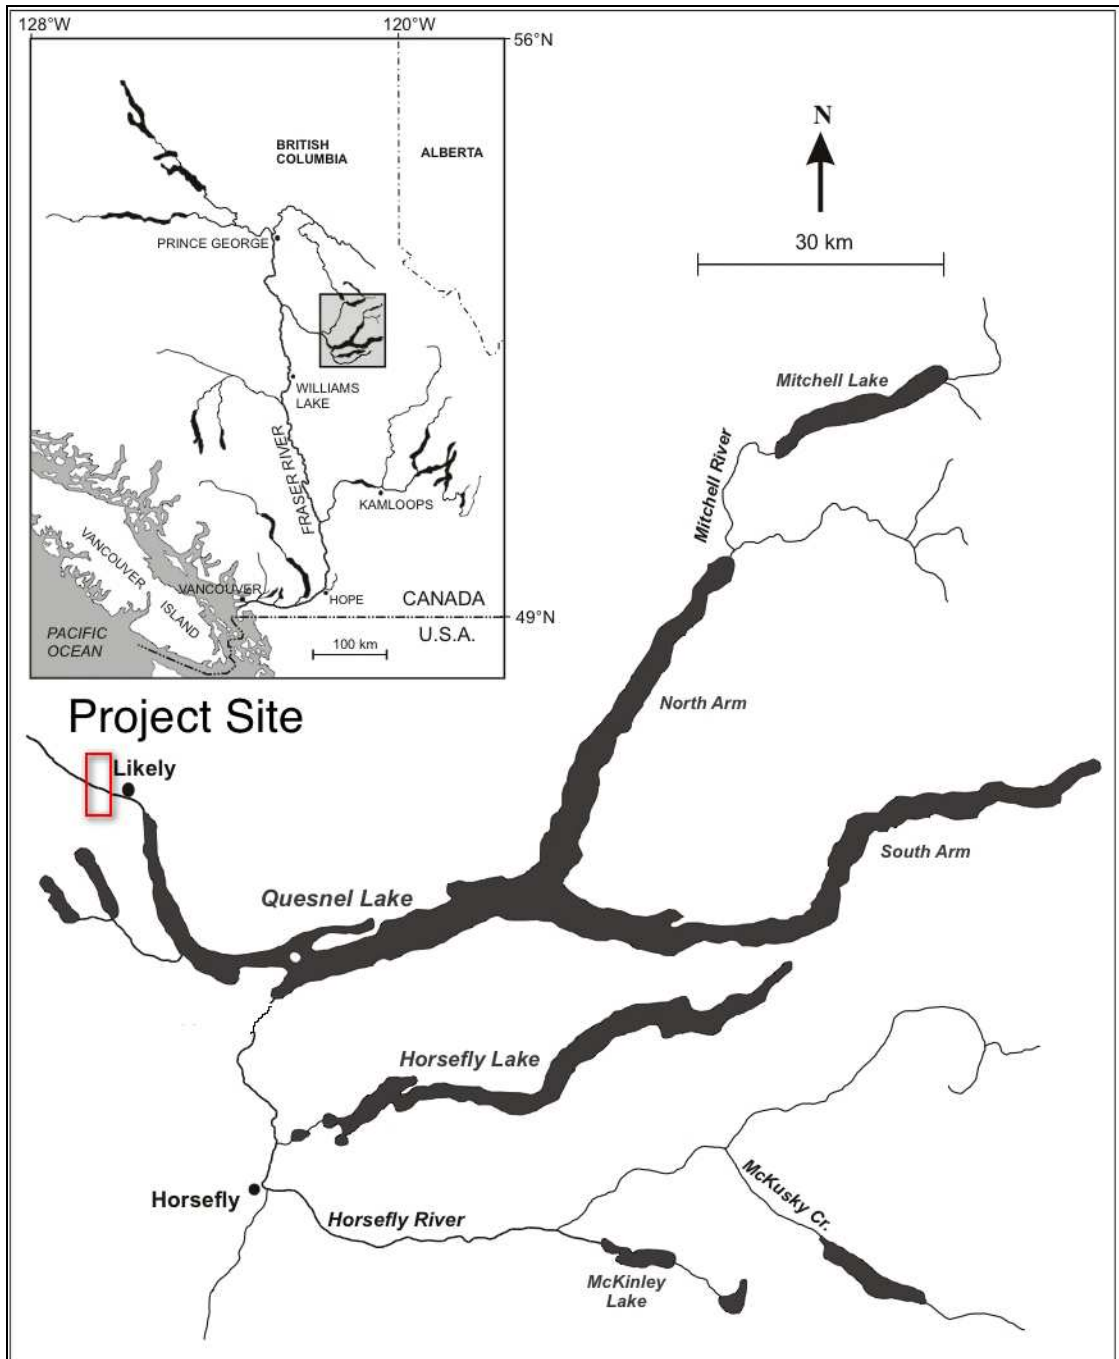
128°W
120°W
56°N
BRITISH COLUMBIA
ALBERTA
PRINCE GEORGE
WILLIAMS LAKE
FRASER RIVER
KAMLOOPS
VANCOUVER ISLAND
VANCOUVER
HOPE
CANADA
49°N
U.S.A.
PACIFIC OCEAN
100 km
N
30 km
Mitchell Lake
Mitchell River
North Arm
Project Site
Likely
Quesnel Lake
South Arm
Horsefly Lake
Horsefly
Horsefly River
McKusky Cr.
McKinley Lake